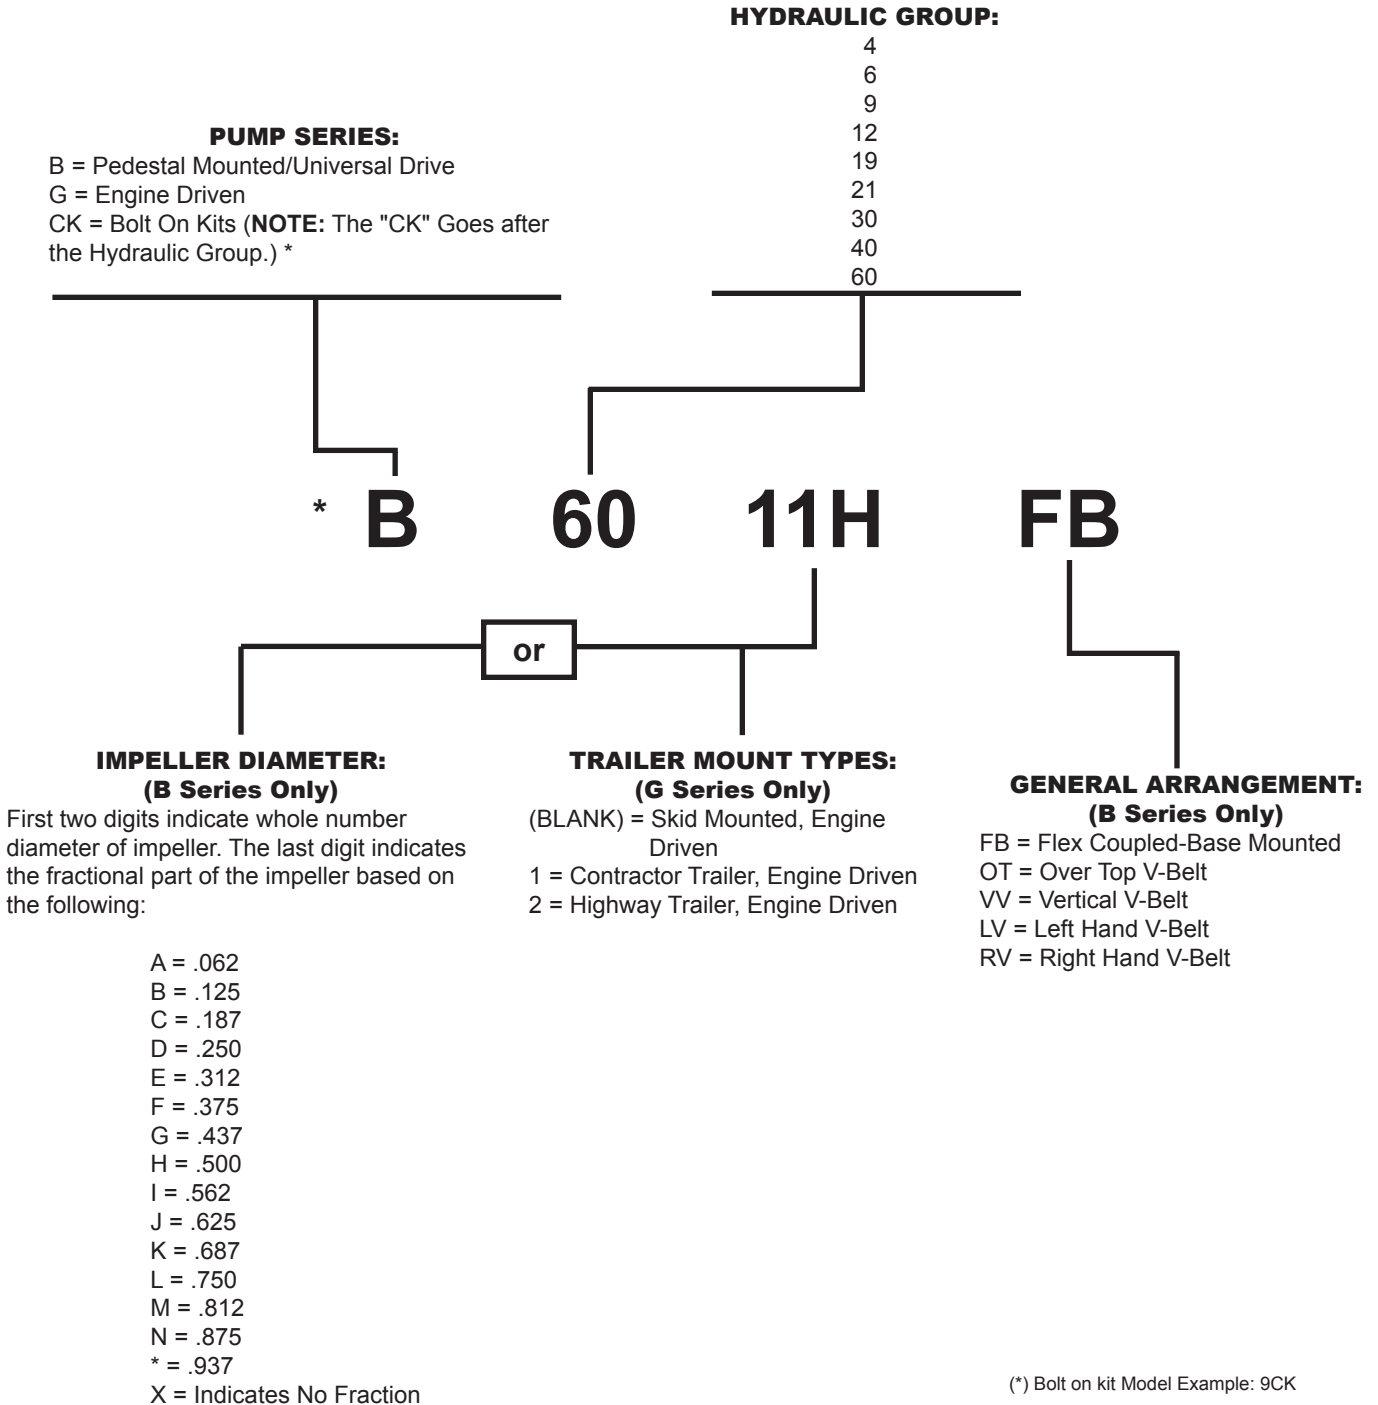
HYDRAULIC GROUP:
4
6
9
12
19
21
30
40
60

PUMP SERIES:
B = Pedestal Mounted/Universal Drive
G = Engine Driven
CK = Bolt On Kits (**NOTE:** The "CK" Goes after the Hydraulic Group.) *

* B 60 11H FB

or

IMPELLER DIAMETER:
(B Series Only)
First two digits indicate whole number diameter of impeller. The last digit indicates the fractional part of the impeller based on the following:

A = .062
B = .125
C = .187
D = .250
E = .312
F = .375
G = .437
H = .500
I = .562
J = .625
K = .687
L = .750
M = .812
N = .875
* = .937
X = Indicates No Fraction

TRAILER MOUNT TYPES:
(G Series Only)
(BLANK) = Skid Mounted, Engine Driven
1 = Contractor Trailer, Engine Driven
2 = Highway Trailer, Engine Driven

GENERAL ARRANGEMENT:
(B Series Only)
FB = Flex Coupled-Base Mounted
OT = Over Top V-Belt
VV = Vertical V-Belt
LV = Left Hand V-Belt
RV = Right Hand V-Belt

(*) Bolt on kit Model Example: 9CK